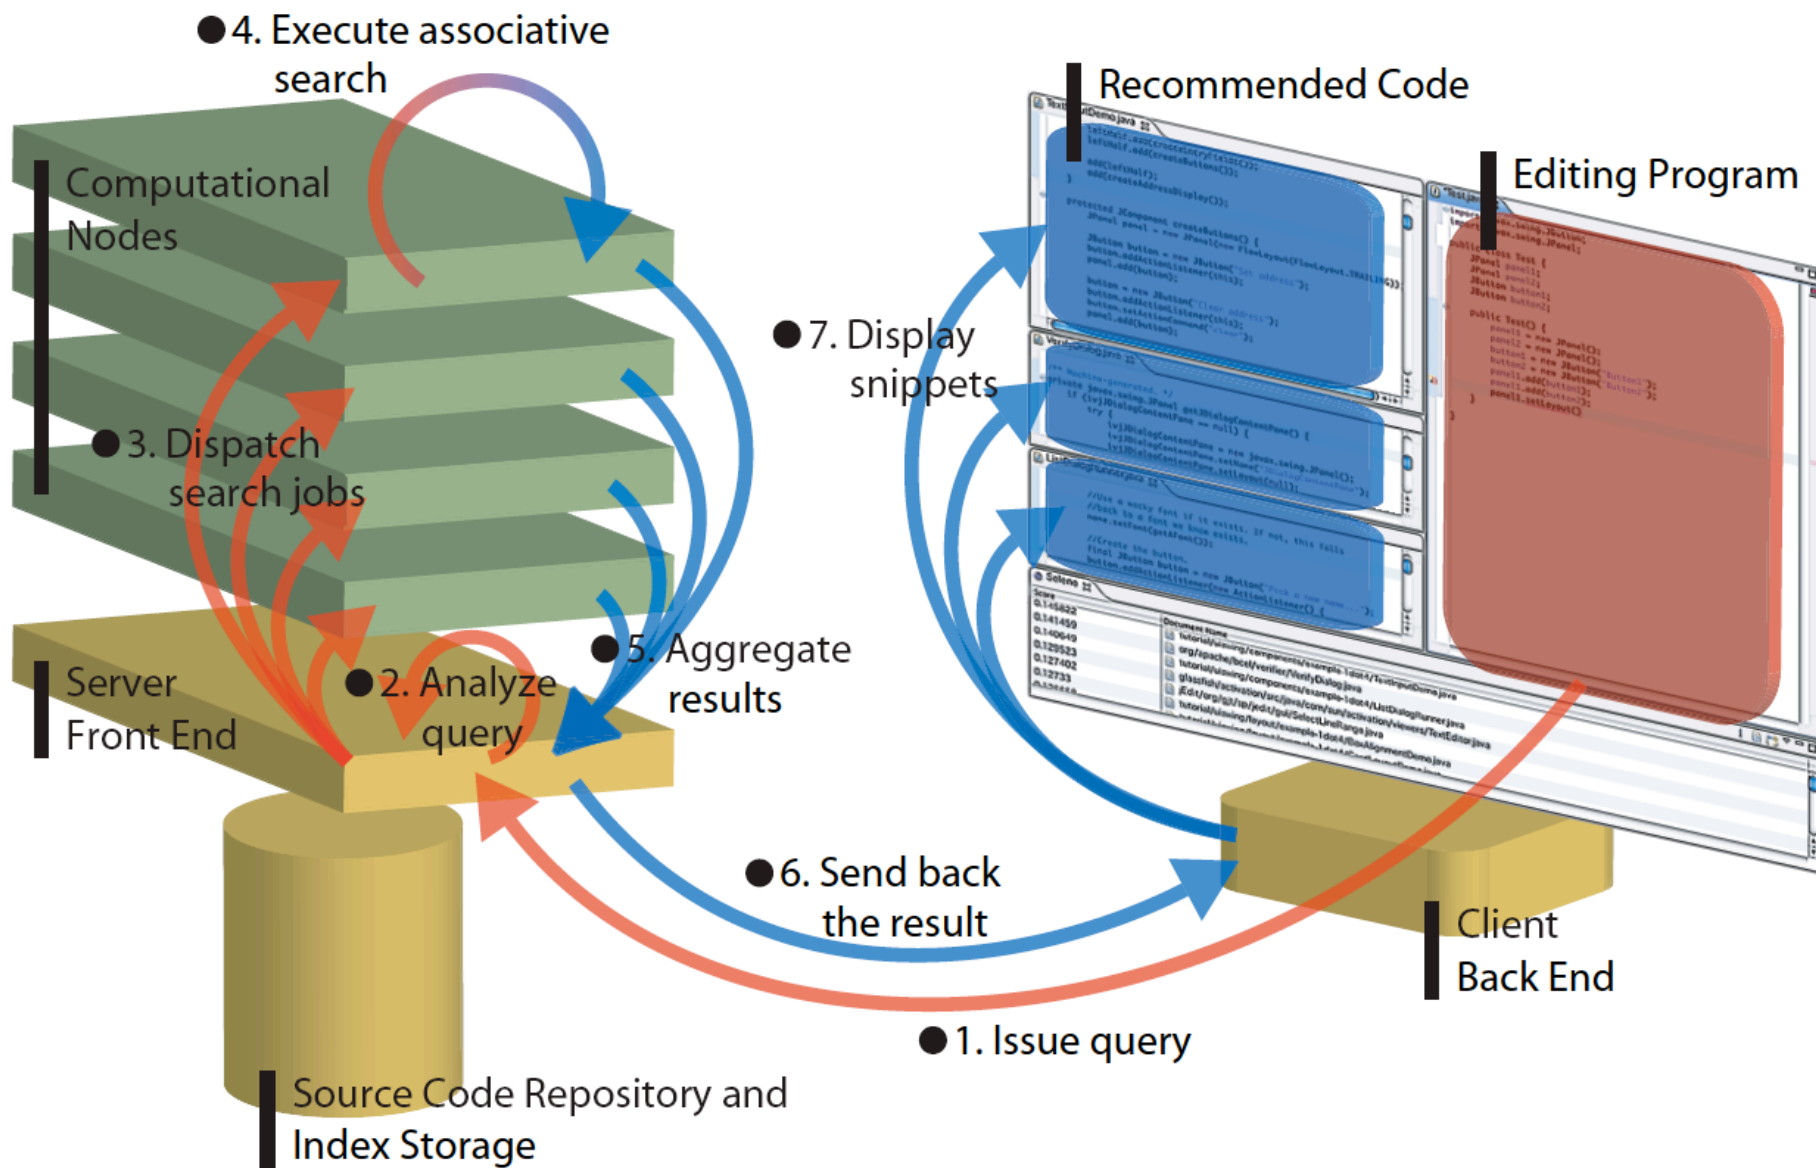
●4. Execute associative search

Recommended Code

Editing Program

Computational Nodes

●7. Display snippets

●3. Dispatch search jobs

●5. Aggregate results

Server Front End

●2. Analyze query

●6. Send back the result

Client Back End

●1. Issue query

Source Code Repository and Index Storage